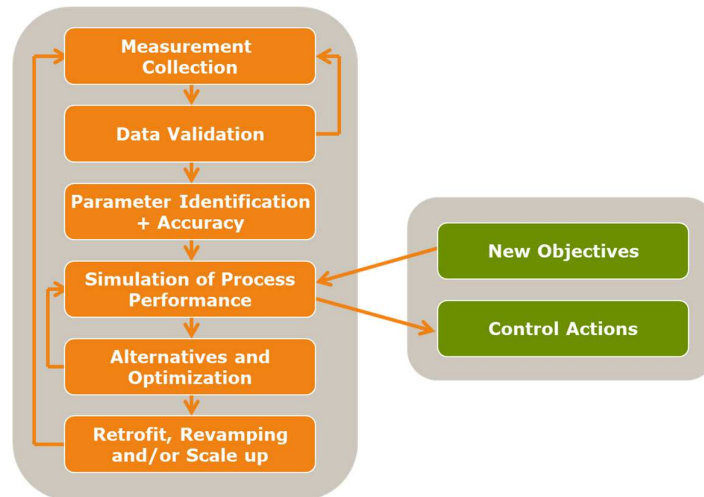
Measurement Collection

Data Validation

Parameter Identification + Accuracy

Simulation of Process Performance

Alternatives and Optimization

Retrofit, Revamping and/or Scale up

New Objectives

Control Actions